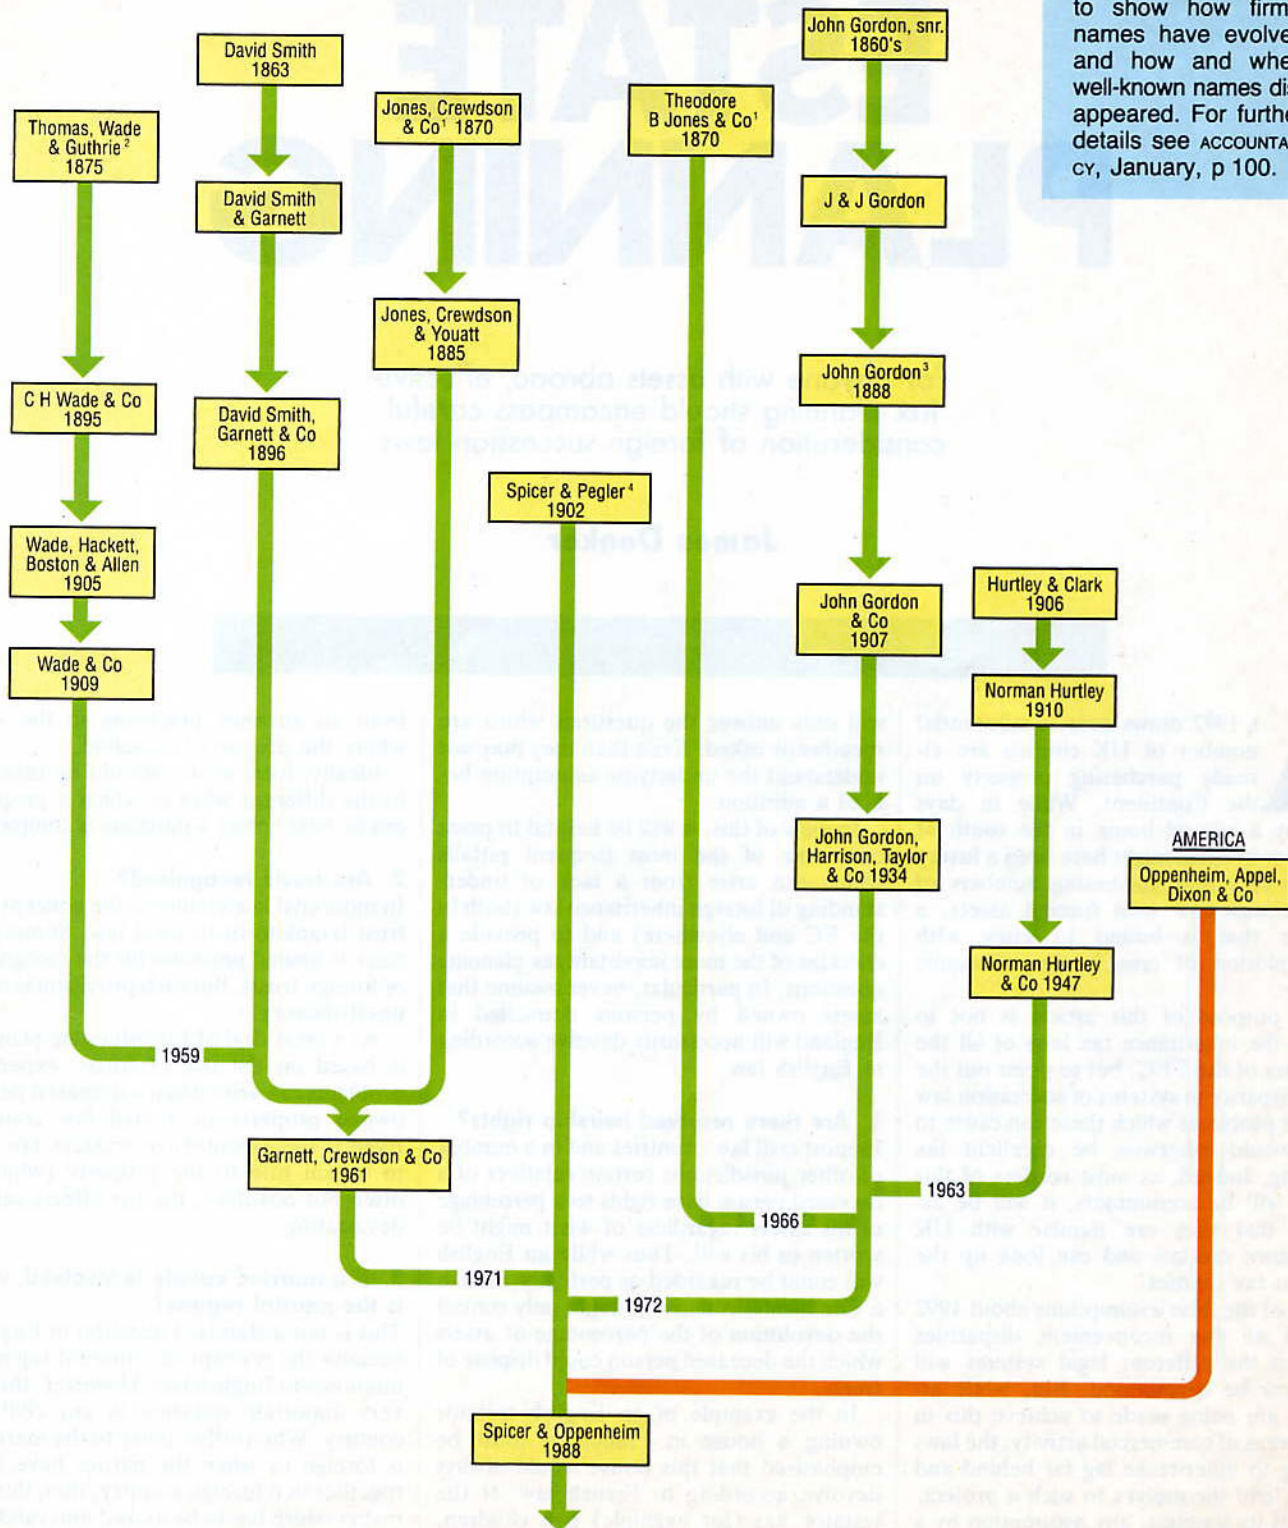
to show how firm names have evolve and how and whe well-known names di appeared. For furth details see ACCOUNTA CY, January, p 100.

David Smith 1863

David Smith & Garnett

David Smith, Garnett & Co 1896

Thomas, Wade & Guthrie² 1875

C H Wade & Co 1895

Wade, Hackett, Boston & Allen 1905

Wade & Co 1909

Jones, Crewdson & Co¹ 1870

Jones, Crewdson & Youatt 1885

Theodore B Jones & Co¹ 1870

John Gordon, snr. 1860's

J & J Gordon

John Gordon³ 1888

John Gordon & Co 1907

John Gordon, Harrison, Taylor & Co 1934

Spicer & Pegler⁴ 1902

Hurtley & Clark 1906

Norman Hurtley 1910

Norman Hurtley & Co 1947

AMERICA

Oppenheim, Appel, Dixon & Co

1959

Garnett, Crewdson & Co 1961

1963

1966

1971

1972

Spicer & Oppenheim 1988